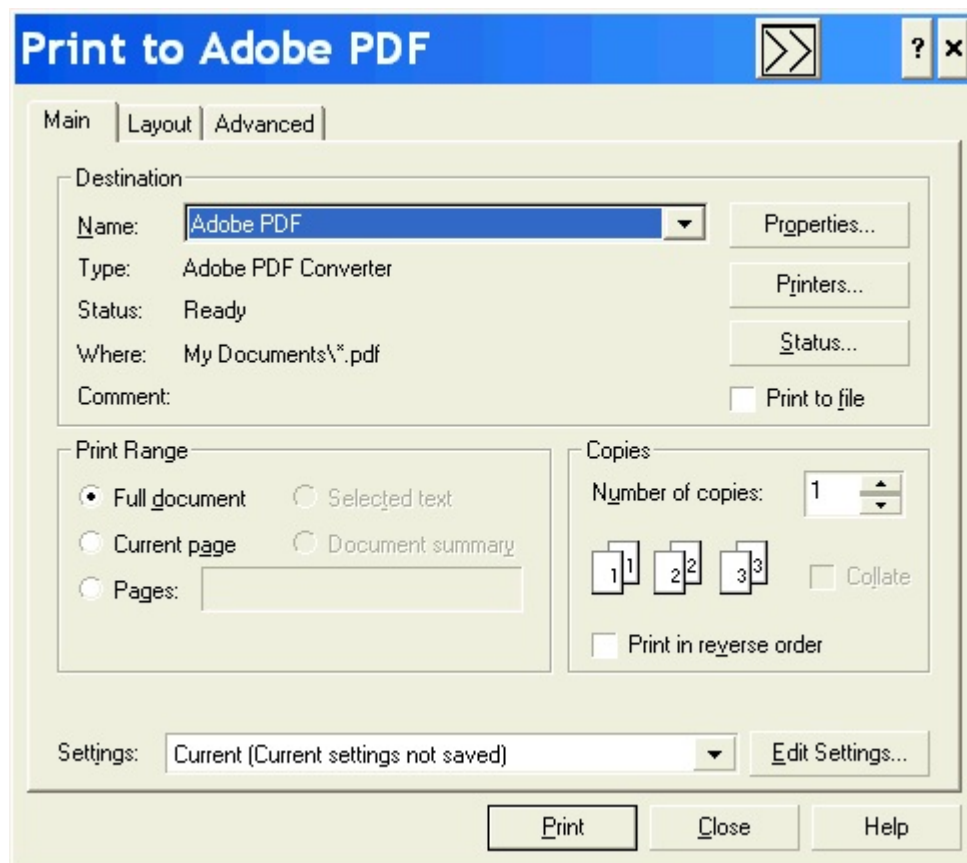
Print to Adobe PDF

? ×

Main | Layout | Advanced

Destination

Name: Adobe PDF

Properties...

Type: Adobe PDF Converter

Printers...

Status: Ready

Status...

Where: My Documents\*.pdf

Comment:

Print to file

Print Range

Full document

Selected text

Current page

Document summary

Pages:

Copies

Number of copies: 1

1 1 2 2 3 3

Collate

Print in reverse order

Settings: Current (Current settings not saved)

Edit Settings...

Print

Close

Help